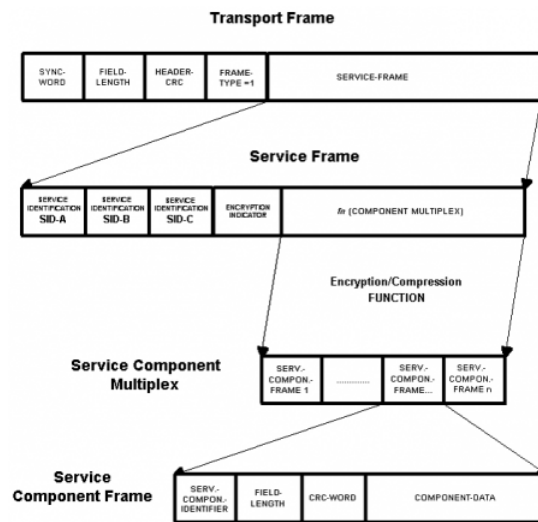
Transport Frame

| SYNC-WORD | FIELD-LENGTH | HEADER-CRC | FRAME-TYPE =1 | SERVICE-FRAME |
|---|---|---|---|---|

Service Frame

| SERVICE IDENTIFICATION SID-A | SERVICE IDENTIFICATION SID-B | SERVICE IDENTIFICATION SID-C | ENCRYPTION INDICATOR | fn (COMPONENT MULTIPLEX) |
|---|---|---|---|---|

Encryption/Compression FUNCTION

Service Component Multiplex

| SERV.-COMPON.-FRAME 1 | .............. | SERV.-COMPON.-FRAME... | SERV.-COMPON.-FRAME n |
|---|---|---|---|

Service Component Frame

| SERV.-COMPON.-IDENTIFIER | FIELD-LENGTH | CRC-WORD | COMPONENT-DATA |
|---|---|---|---|